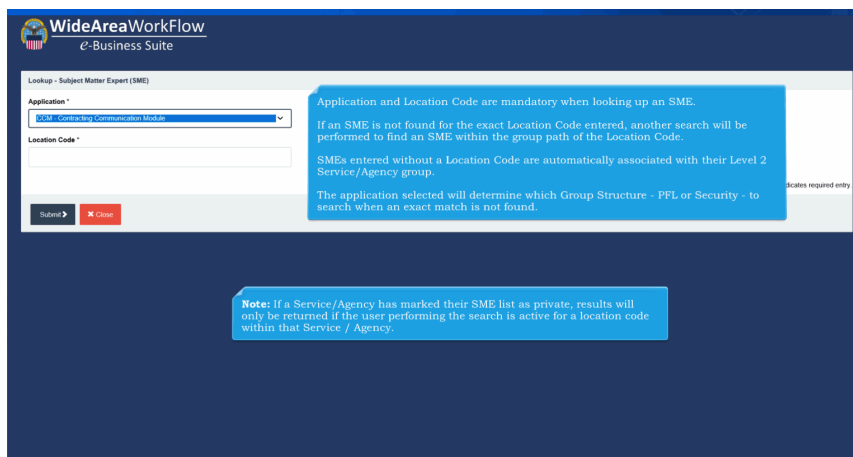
WideAreaWorkFlow
e-Business Suite

Lookup - Subject Matter Expert (SME)

Application *

CCM - Contracting Communication Module

Location Code *

Application and Location Code are mandatory when looking up an SME.

If an SME is not found for the exact Location Code entered, another search will be performed to find an SME within the group path of the Location Code.

SMEs entered without a Location Code are automatically associated with their Level 2 Service/Agency group.

The application selected will determine which Group Structure - PFL or Security - to search when an exact match is not found.

dicates required entry.

Submit

Close

Note: If a Service/Agency has marked their SME list as private, results will only be returned if the user performing the search is active for a location code within that Service / Agency.